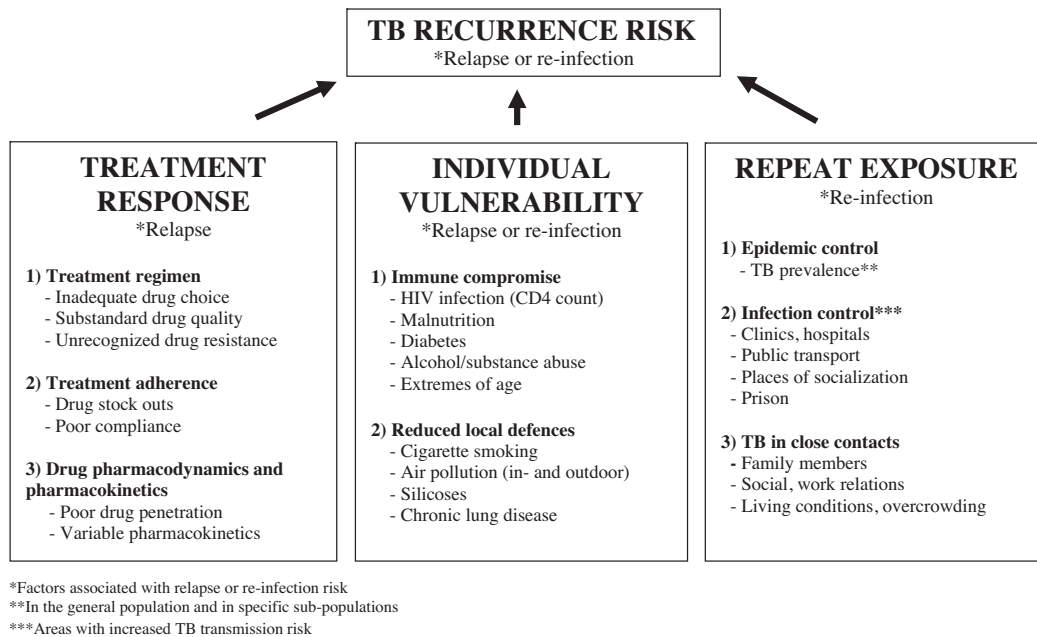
TB RECURRENCE RISK
*Relapse or re-infection

TREATMENT RESPONSE
*Relapse

1) Treatment regimen
- Inadequate drug choice
- Substandard drug quality
- Unrecognized drug resistance

2) Treatment adherence
- Drug stock outs
- Poor compliance

3) Drug pharmacodynamics and pharmacokinetics
- Poor drug penetration
- Variable pharmacokinetics

INDIVIDUAL VULNERABILITY
*Relapse or re-infection

1) Immune compromise
- HIV infection (CD4 count)
- Malnutrition
- Diabetes
- Alcohol/substance abuse
- Extremes of age

2) Reduced local defences
- Cigarette smoking
- Air pollution (in- and outdoor)
- Silicoses
- Chronic lung disease

REPEAT EXPOSURE
*Re-infection

1) Epidemic control
- TB prevalence**

2) Infection control***
- Clinics, hospitals
- Public transport
- Places of socialization
- Prison

3) TB in close contacts
- Family members
- Social, work relations
- Living conditions, overcrowding

*Factors associated with relapse or re-infection risk
**In the general population and in specific sub-populations
***Areas with increased TB transmission risk